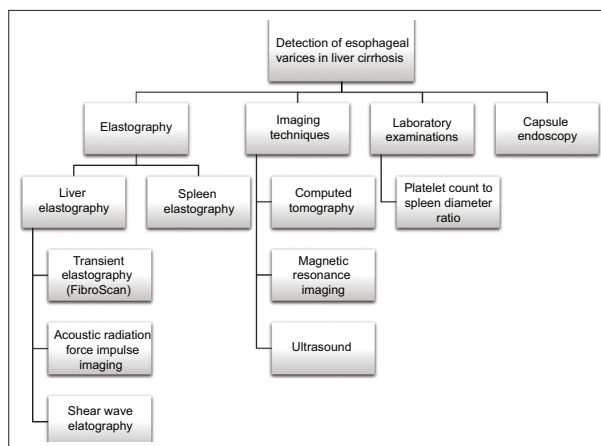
Detection of esophageal varices in liver cirrhosis

Elastography

Imaging techniques

Laboratory examinations

Capsule endoscopy

Liver elastography

Spleen elastography

Transient elastography (FibroScan)

Acoustic radiation force impulse imaging

Shear wave elatography

Computed tomography

Magnetic resonance imaging

Ultrasound

Platelet count to spleen diameter ratio